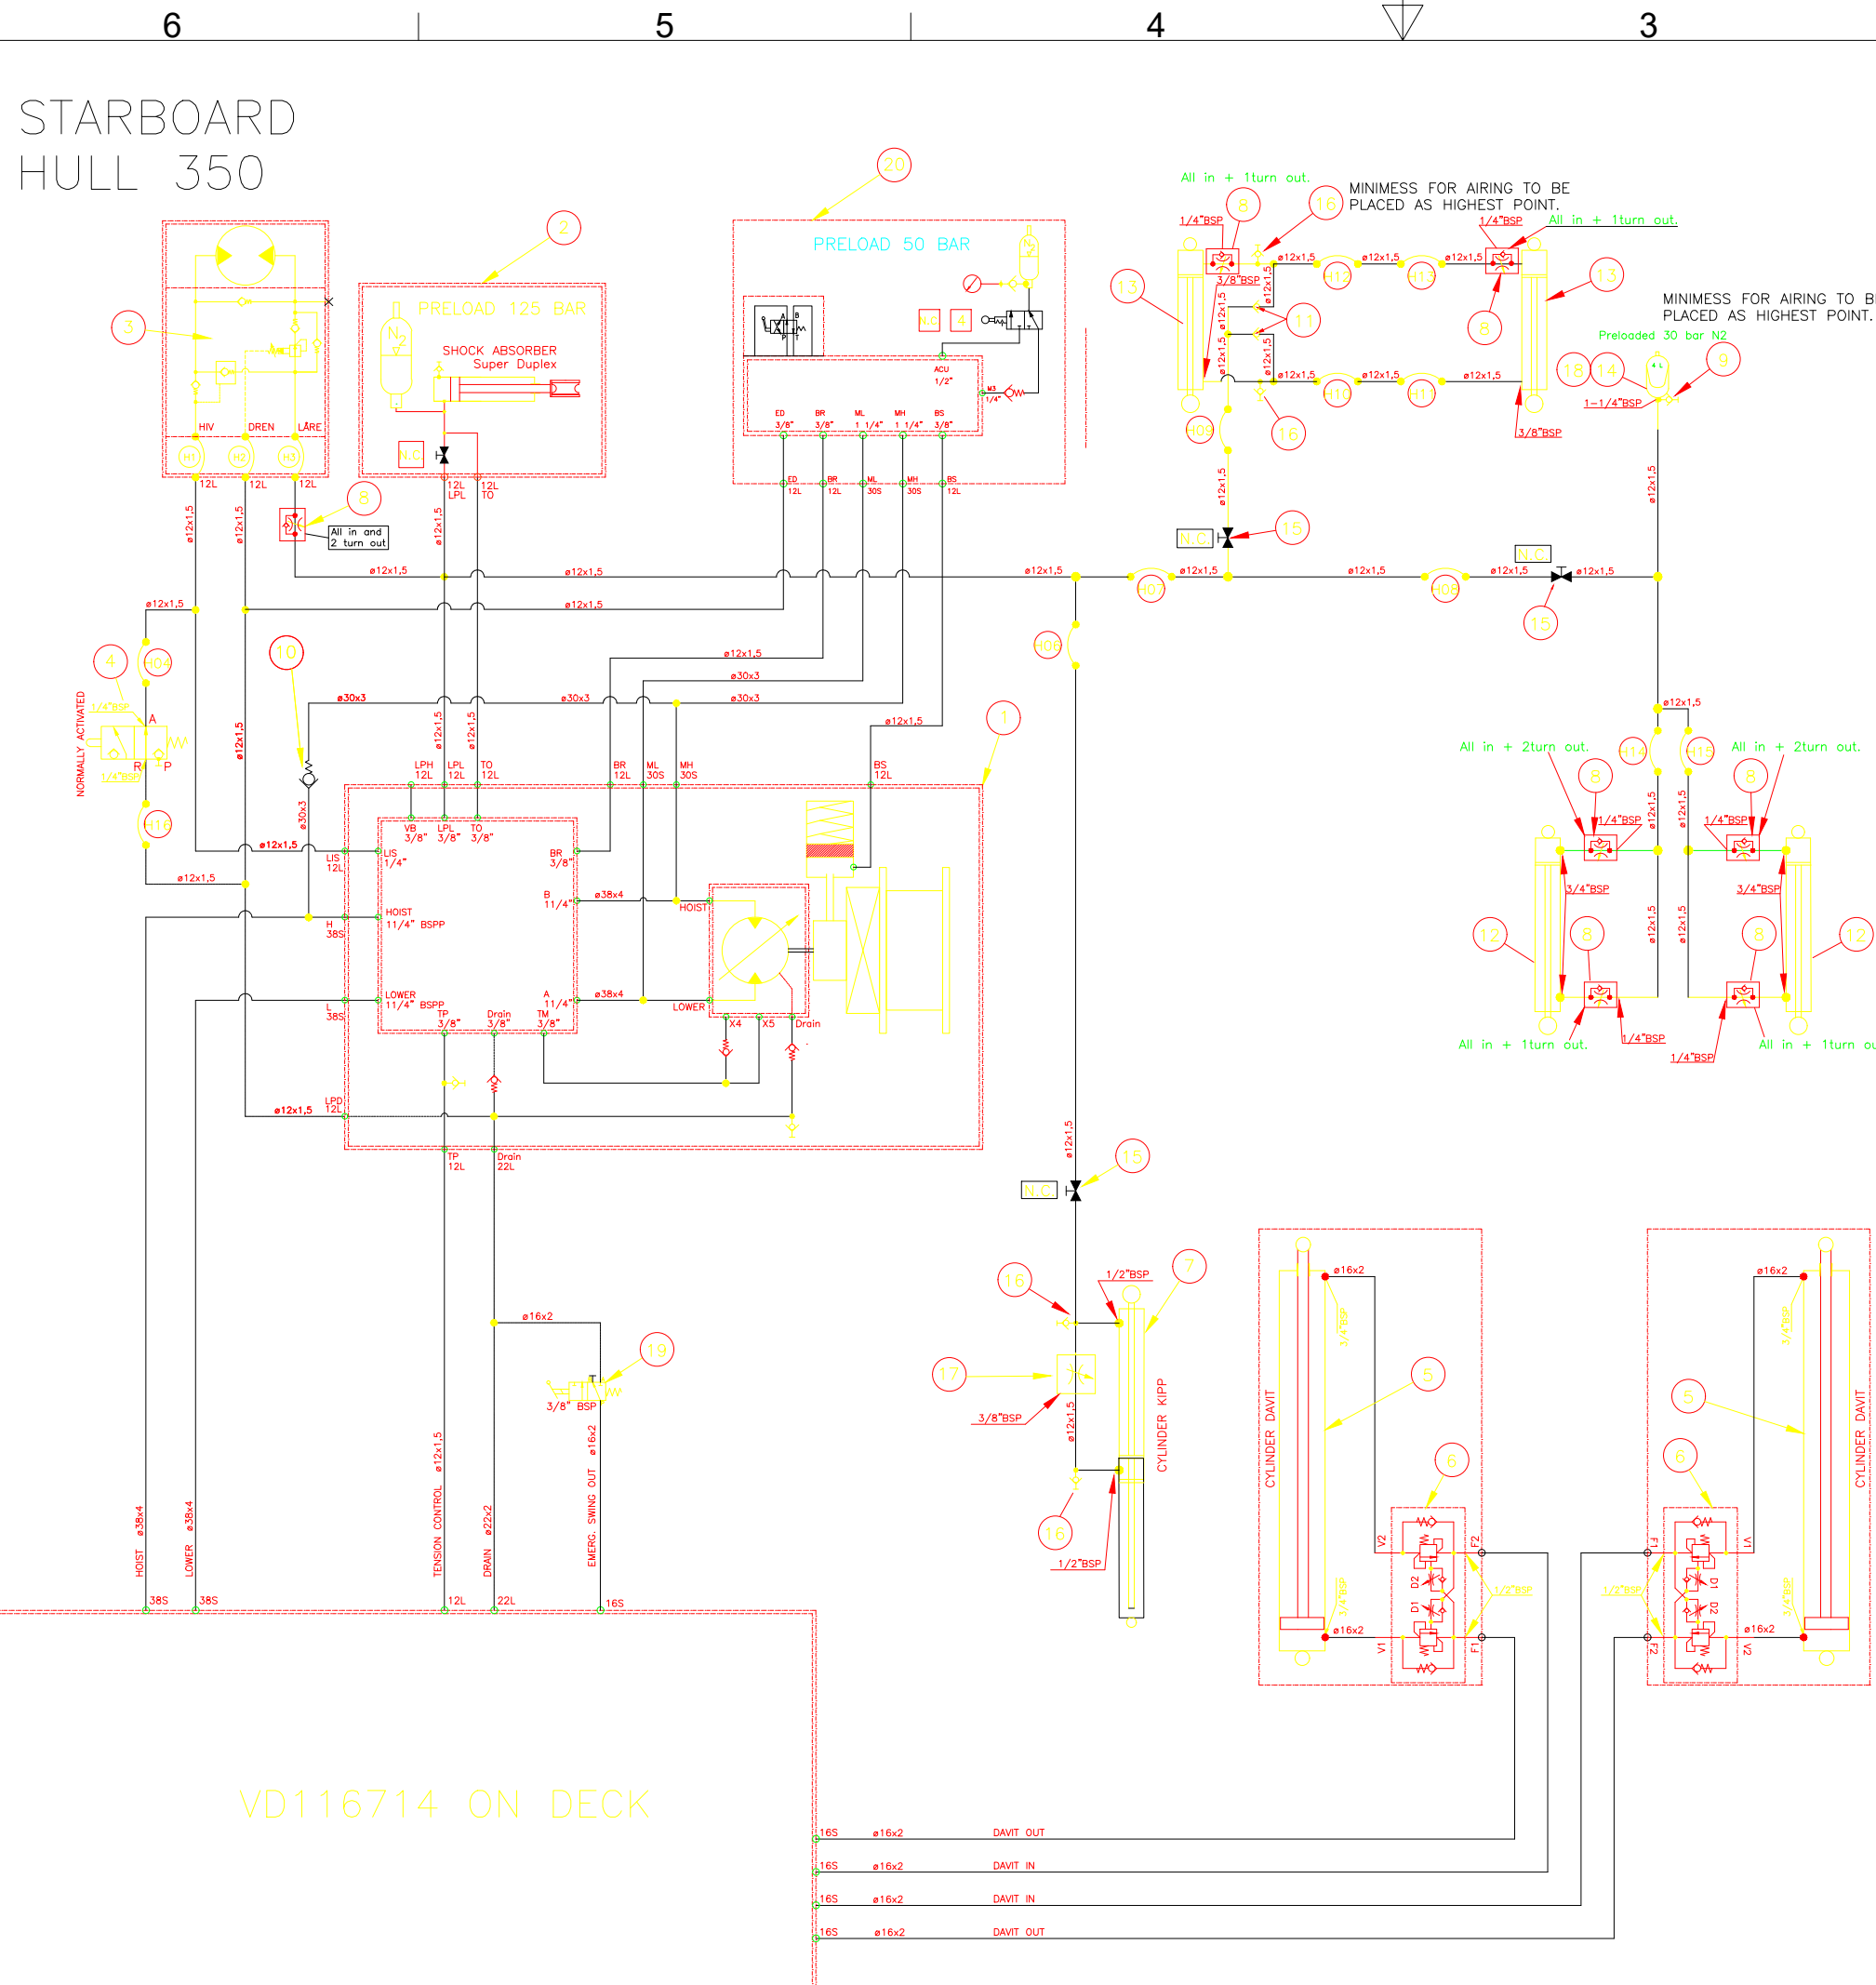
6 5 4 3

STARBOARD
HULL 350

20
PRELOAD 50 BAR

2
PRELOAD 125 BAR
SHOCK ABSORBER
Super Duplex

3
HIV DREN LÅRE
H1 H2 H3
12L 12L 12L

8
All in and 2 turn out

N.C 4
ACU 1/2"
ED 3/8" BR 3/8" ML 1 1/4" MH 1 1/4" BS 3/8"
ED 12L BR 12L ML 30S MH 30S BS 12L

N.C
12L LPL 12L TO

All in + 1turn out.
MINIMESS FOR AIRING TO BE PLACED AS HIGHEST POINT.
1/4"BSP 8 16 1/4"BSP All in + 1turn out.
3/8"BSP
ø12x1,5 ø12x1,5 ø12x1,5
H12 H13
13 13
11 8
H10 H11
H09 16
3/8"BSP
MINIMESS FOR AIRING TO BE PLACED AS HIGHEST POINT.
Preloaded 30 bar N2
18 14 9
1-1/4"BSP

N.C 15
ø12x1,5 H07 ø12x1,5 ø12x1,5 H08 N.C ø12x1,5 ø12x1,5
15
H06

ø12x1,5 ø12x1,5 ø12x1,5
4 H04
1/4"BSP A
NORMALLY ACTIVATED
R P
1/4"BSP
H16
10
ø30x3 ø30x3 ø30x3 ø30x3
ø12x1,5 ø12x1,5
1
LPH 12L LPL 12L TO 12L BR 12L ML 30S MH 30S BS 12L
VB 3/8" LPL 3/8" TO 3/8"
LIS 1/4" BR 3/8"
LIS 12L
ø12x1,5
B 11/4" ø38x4 HOIST
HOIST 11/4" BSPP
H 38S
ø30x3
ø12x1,5
LOWER 11/4" BSPP
L 38S
TP 3/8" Drain 3/8" A 11/4" TM 3/8"
ø38x4 LOWER
X4 X5 Drain
LPD 12L ø12x1,5
TP 12L Drain 22L

ø12x1,5
H14 H15
All in + 2turn out. All in + 2turn out.
8 8
1/4"BSP 1/4"BSP
3/4"BSP 3/4"BSP
12 8 8 12
All in + 1turn out. 1/4"BSP 1/4"BSP All in + 1turn ou

15
N.C
16 1/2"BSP 7
17
3/8"BSP
CYLINDER KIPP
16
1/2"BSP

ø16x2
19
3/8" BSP

CYLINDER DAVIT ø16x2 3/4"BSP 5 6 V2 F2 D2 D1 V1 F1 1/2"BSP ø16x2 3/4"BSP
ø16x2 3/4"BSP CYLINDER DAVIT 5 6 F1 V1 D1 D2 F2 V2 1/2"BSP ø16x2 3/4"BSP

HOIST ø38x4 LOWER ø38x4 TENSION CONTROL ø12x1,5 DRAIN ø22x2 EMERG. SWING OUT ø16x2
38S 38S 12L 22L 16S

VD116714 ON DECK

16S ø16x2 DAVIT OUT
16S ø16x2 DAVIT IN
16S ø16x2 DAVIT IN
16S ø16x2 DAVIT OUT